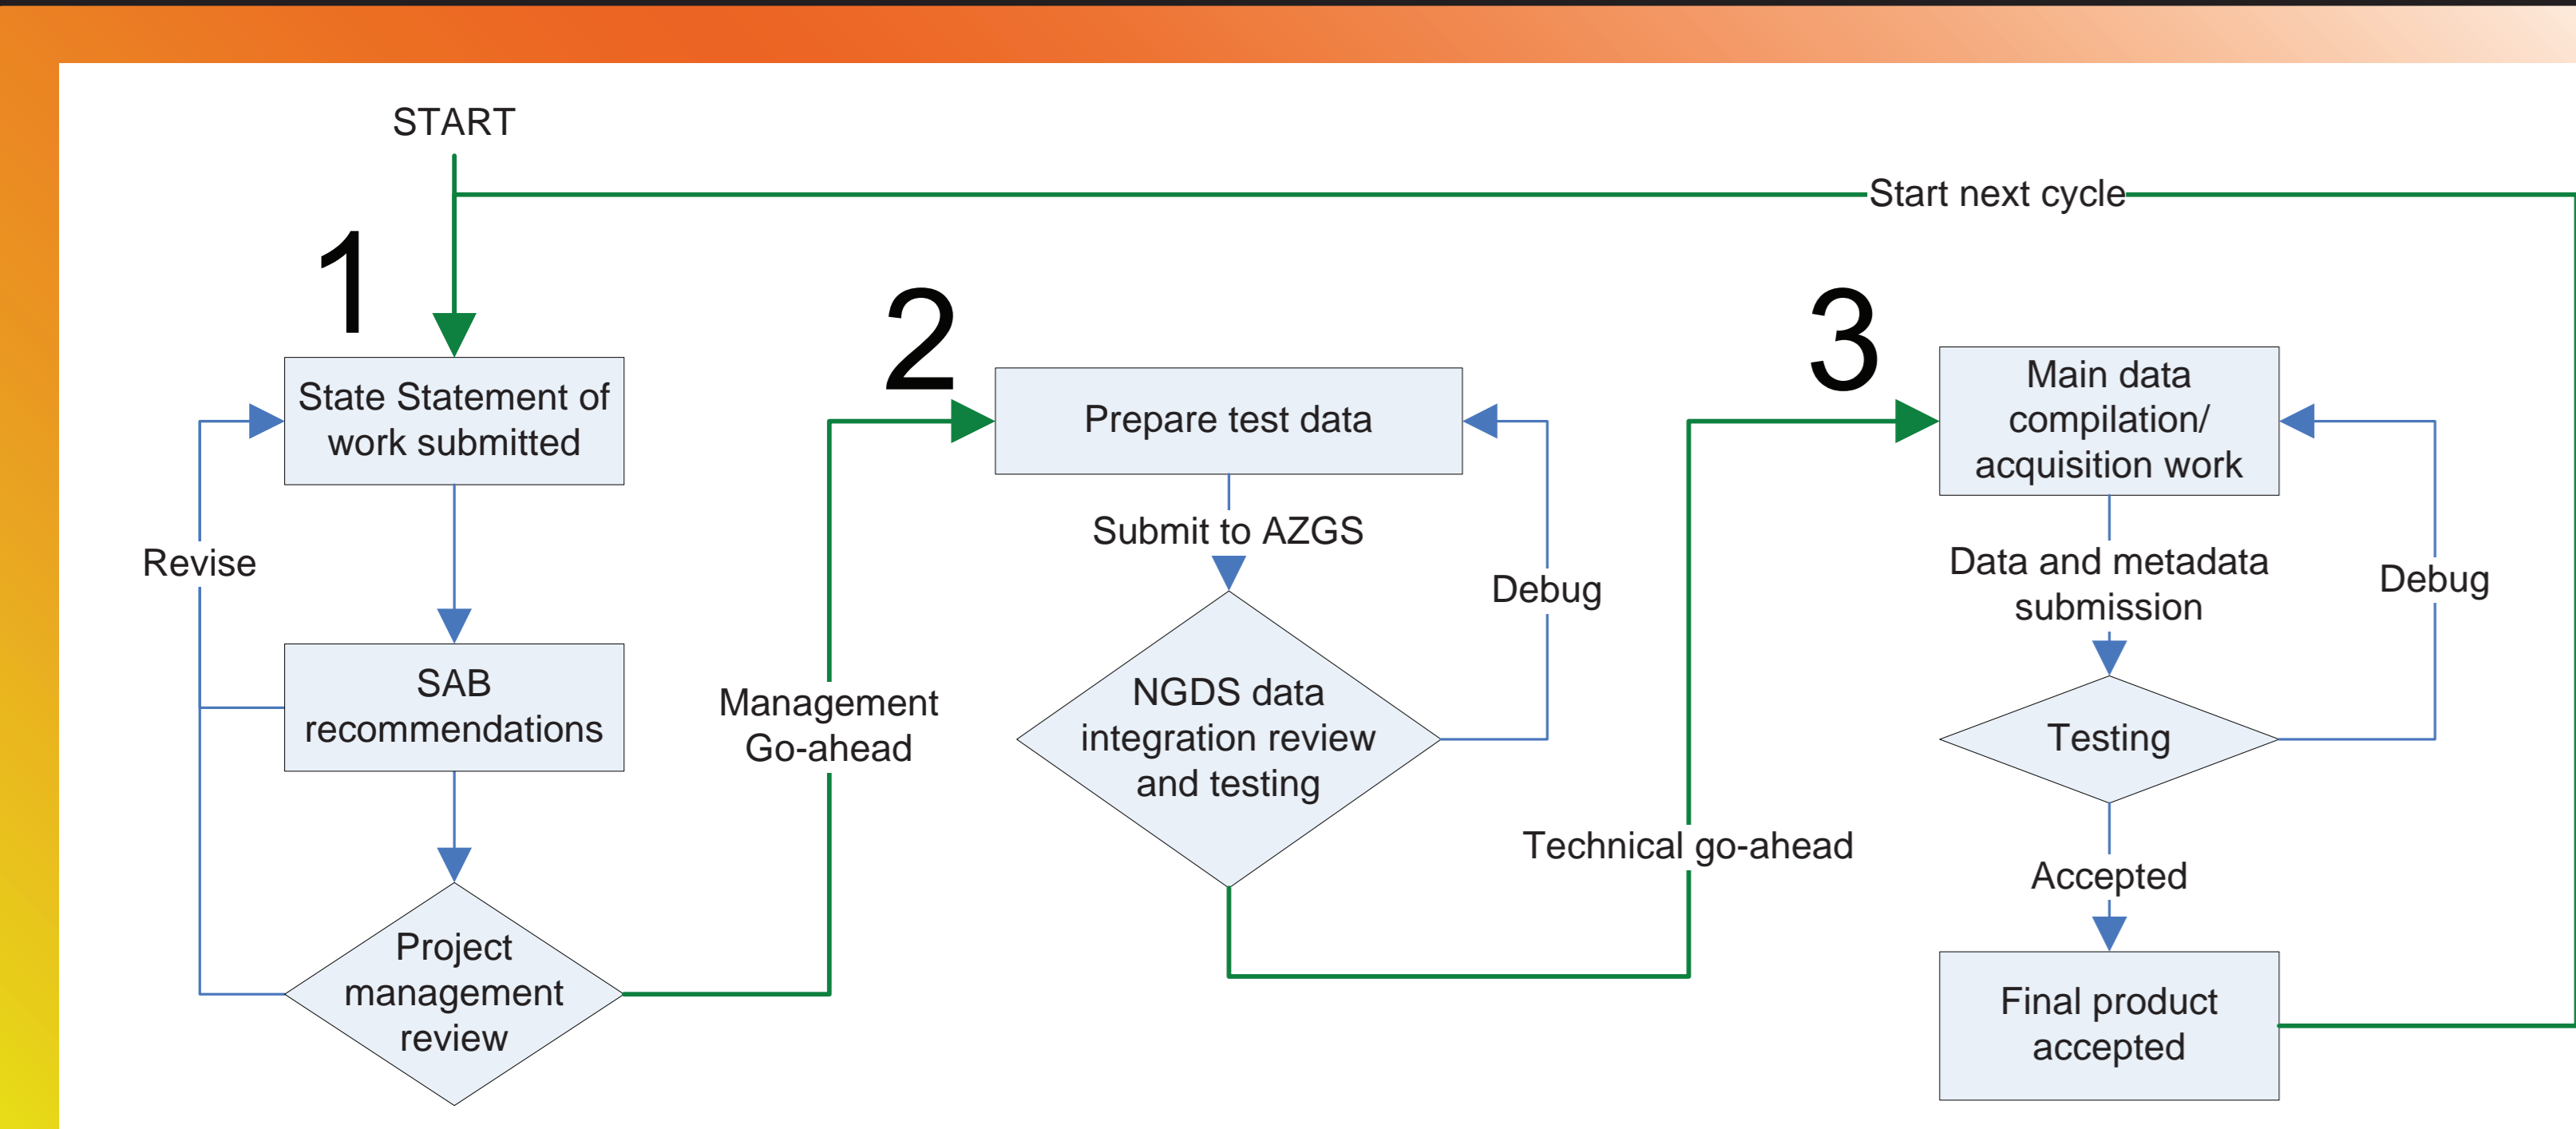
START

Start next cycle

1

State Statement of work submitted

Revise

SAB recommendations

Project management review

Management Go-ahead

2

Prepare test data

Submit to AZGS

Debug

NGDS data integration review and testing

Technical go-ahead

3

Main data compilation/ acquisition work

Data and metadata submission

Debug

Testing

Accepted

Final product accepted